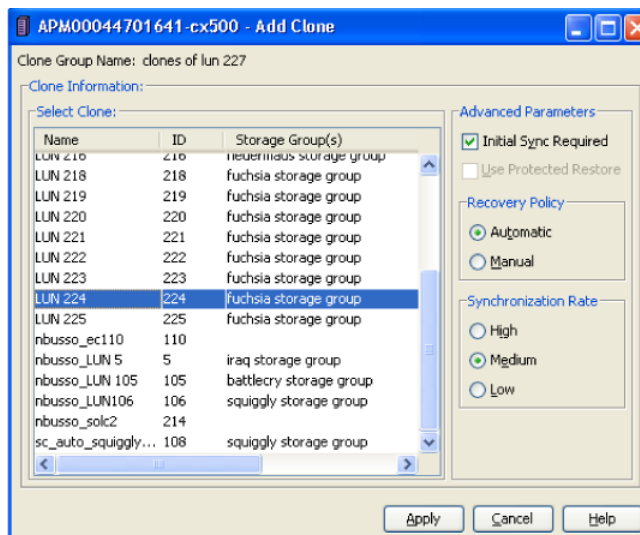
APM00044701641-cx500 - Add Clone

Clone Group Name: clones of lun 227

Clone Information:

Select Clone:

| Name | ID | Storage Group(s) |
|---|---|---|
| LUN 216 | 216 | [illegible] storage group |
| LUN 218 | 218 | fuchsia storage group |
| LUN 219 | 219 | fuchsia storage group |
| LUN 220 | 220 | fuchsia storage group |
| LUN 221 | 221 | fuchsia storage group |
| LUN 222 | 222 | fuchsia storage group |
| LUN 223 | 223 | fuchsia storage group |
| LUN 224 | 224 | fuchsia storage group |
| LUN 225 | 225 | fuchsia storage group |
| nbusso_ec110 | 110 | |
| nbusso_LUN 5 | 5 | iraq storage group |
| nbusso_LUN 105 | 105 | battlecry storage group |
| nbusso_LUN106 | 106 | squiggly storage group |
| nbusso_solc2 | 214 | |
| sc_auto_squiggly... | 108 | squiggly storage group |

Advanced Parameters

Initial Sync Required

Use Protected Restore

Recovery Policy

Automatic

Manual

Synchronization Rate

High

Medium

Low

Apply

Cancel

Help